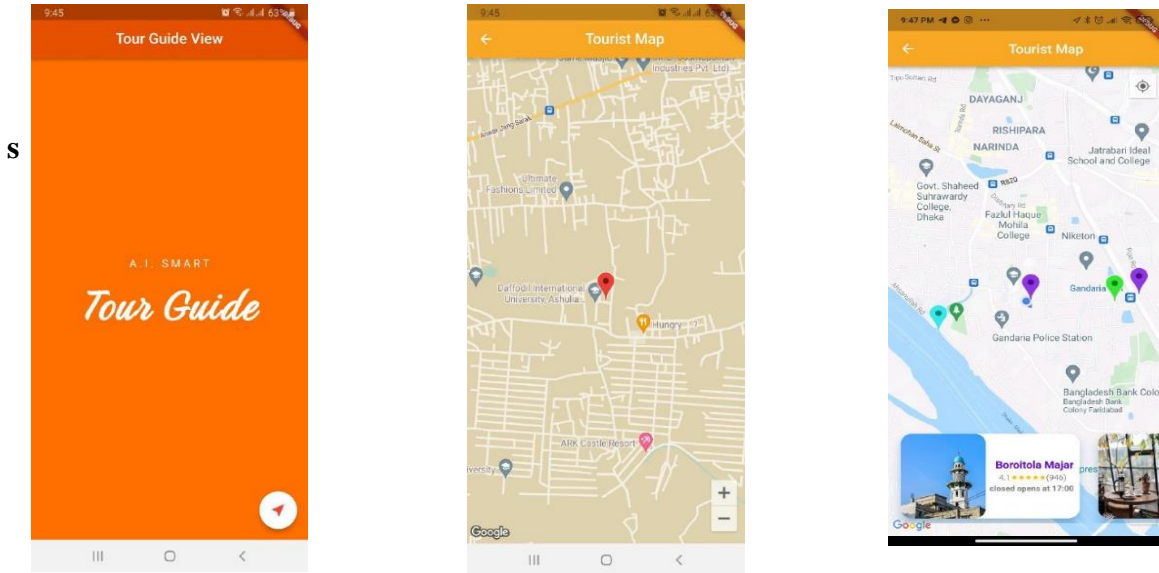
s

9:45 63%
DEBUG
Tour Guide View

A.I. SMART
Tour Guide

9:45 63%
DEBUG
Tourist Map
Industries Pvt. Ltd.
Ultimate Fashions Limited
Daffodil International University, Ashulia...
Hungry
ARK Castle Resort
versity
+
−
Google

9:47 PM
DEBUG
Tourist Map
Tipu Sultan Rd
DAYAGANJ
RISHIPARA
NARINDA
Jatrabari Ideal School and College
Govt. Shaheed Suhrawardy College, Dhaka
R820
Fazlul Haque Mohila College
Niketon
Gandaria
Gandaria Police Station
Bangladesh Bank Colo
Bangladesh Bank Colony Faridabad
Boroitola Majar
4.1 ★★★★★ (945)
closed opens at 17:00
pres
Google